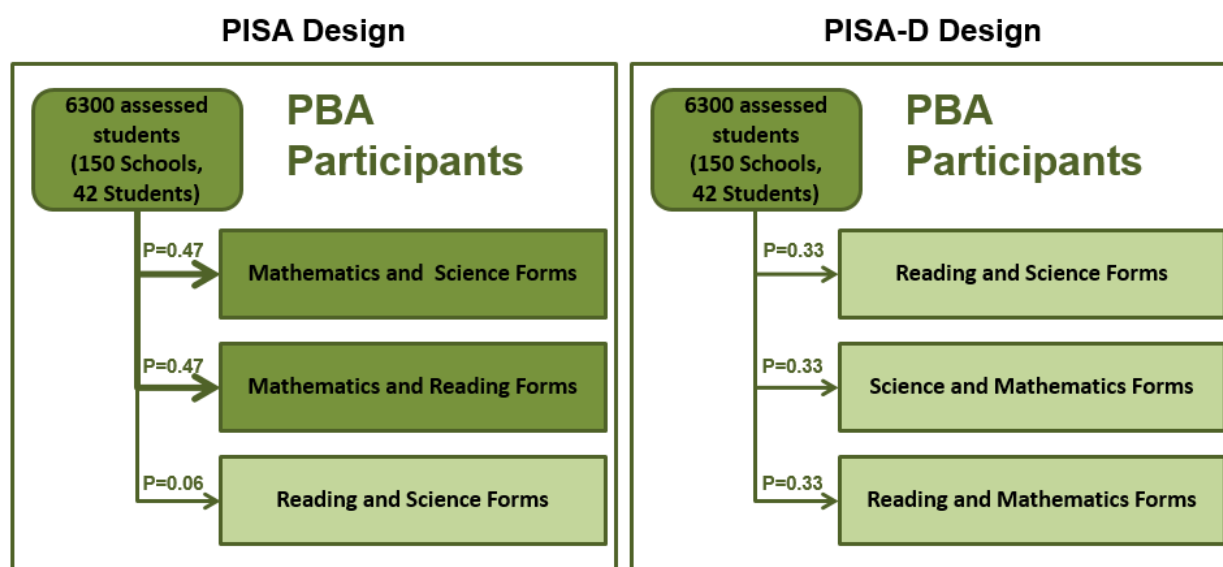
PISA Design

6300 assessed students (150 Schools, 42 Students)

PBA Participants

P=0.47

Mathematics and Science Forms

P=0.47

Mathematics and Reading Forms

P=0.06

Reading and Science Forms

PISA-D Design

6300 assessed students (150 Schools, 42 Students)

PBA Participants

P=0.33

Reading and Science Forms

P=0.33

Science and Mathematics Forms

P=0.33

Reading and Mathematics Forms